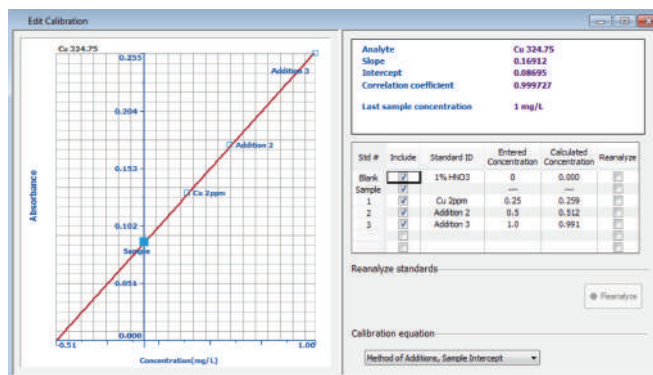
Edit Calibration

Cu 324.75

0.255
0.204
0.153
0.102
0.051
0.000

Addition 3
Addition 2
Cu 2ppm
Sample

Absorbance

-0.51
1.00
Concentration(mg/L)

| Analyte | Cu 324.75 |
|---|---|
| Slope | 0.16912 |
| Intercept | 0.08695 |
| Correlation coefficient | 0.999727 |
| Last sample concentration | 1 mg/L |

| Std # | Include | Standard ID | Entered Concentration | Calculated Concentration | Reanalyze |
|---|---|---|---|---|---|
| Blank | ✓ | 1% HNO3 | 0 | 0.000 | |
| Sample | ✓ | | — | — | |
| 1 | ✓ | Cu 2ppm | 0.25 | 0.259 | |
| 2 | ✓ | Addition 2 | 0.5 | 0.512 | |
| 3 | ✓ | Addition 3 | 1.0 | 0.991 | |
| | | | | | |
| | | | | | |

Reanalyze standards

Reanalyze

Calibration equation

Method of Additions, Sample Intercept